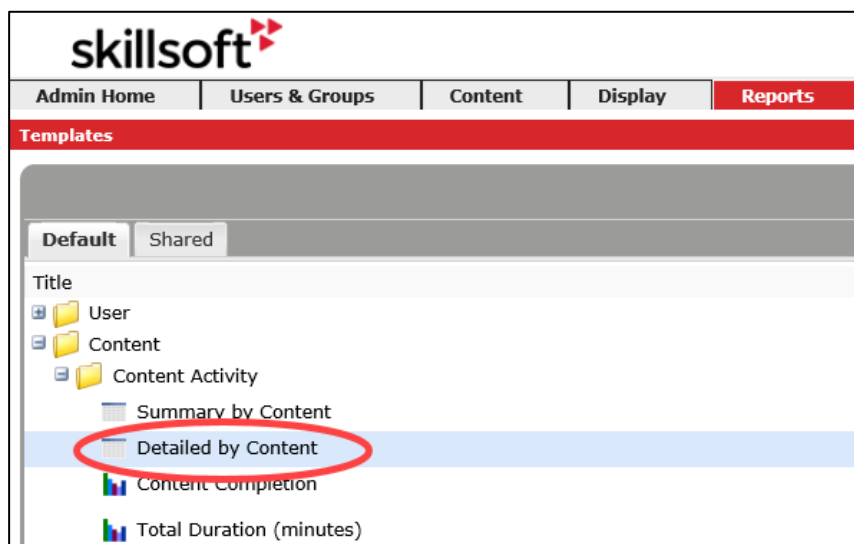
skillsoft

Admin Home | Users & Groups | Content | Display | Reports

Templates

Default | Shared

Title

User

Content

Content Activity

Summary by Content

Detailed by Content

Content Completion

Total Duration (minutes)